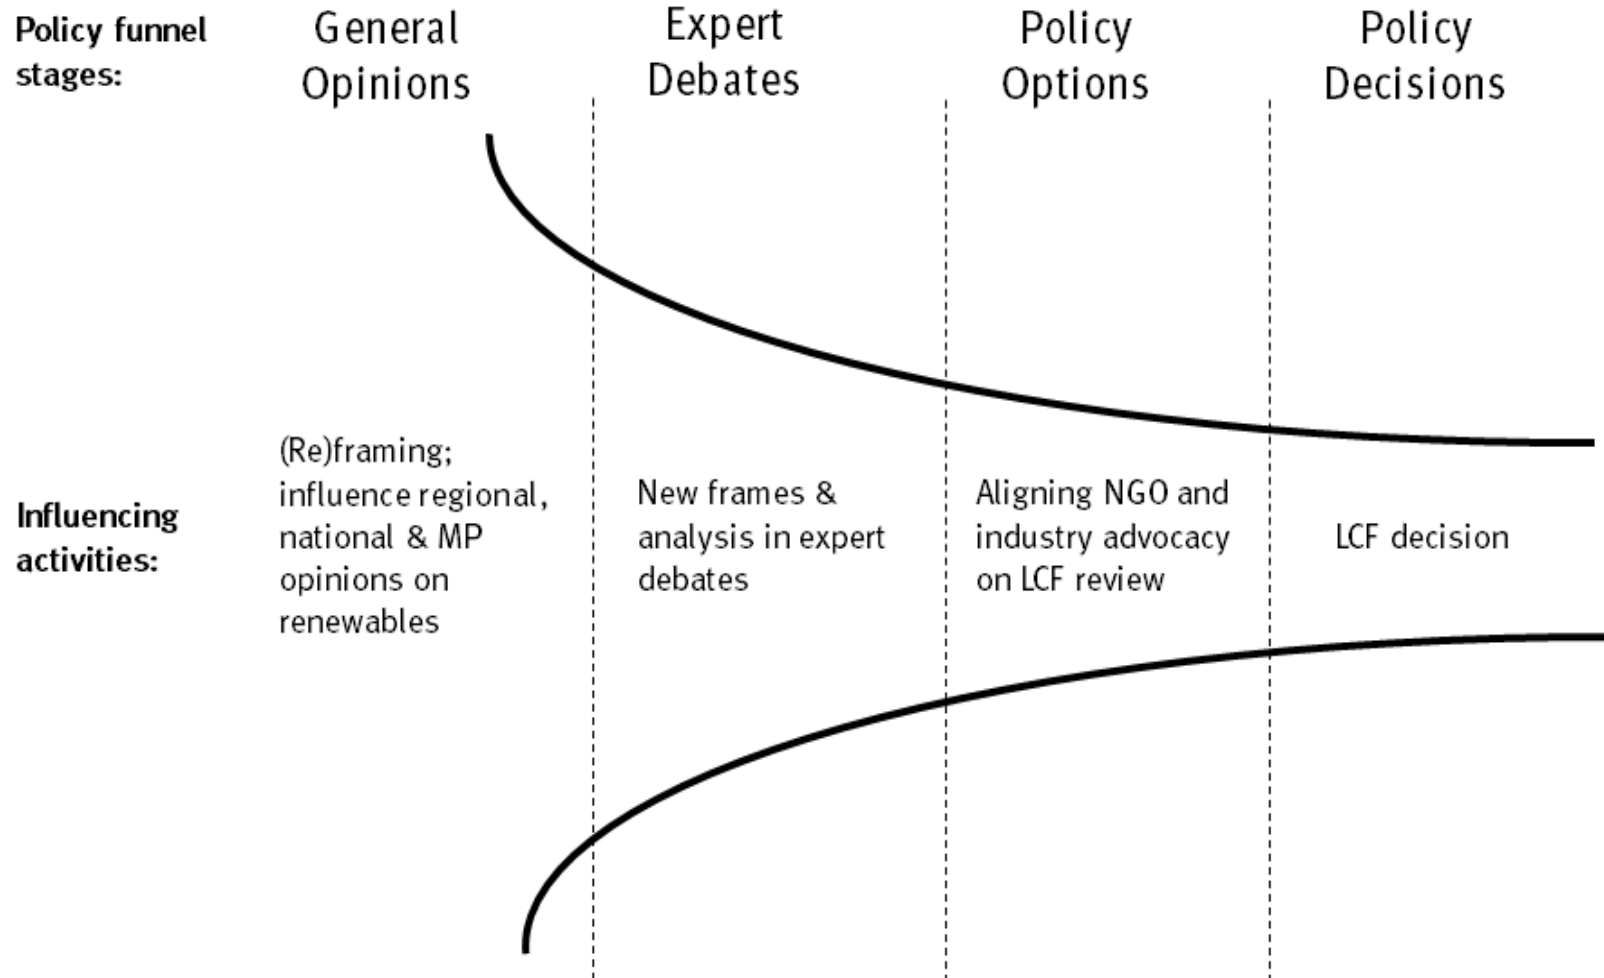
Policy funnel stages:

General Opinions

Expert Debates

Policy Options

Policy Decisions

Influencing activities:

(Re)framing; influence regional, national & MP opinions on renewables

New frames & analysis in expert debates

Aligning NGO and industry advocacy on LCF review

LCF decision